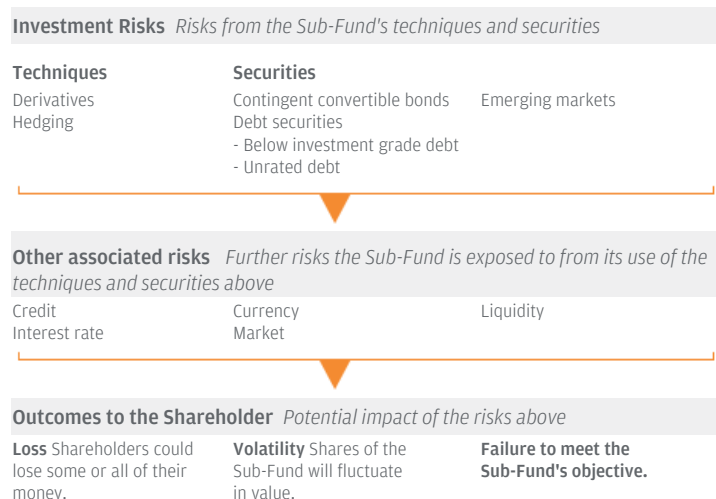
**Investment Risks** *Risks from the Sub-Fund's techniques and securities*

**Techniques**
Derivatives
Hedging

**Securities**
Contingent convertible bonds
Debt securities
- Below investment grade debt
- Unrated debt

Emerging markets

**Other associated risks** *Further risks the Sub-Fund is exposed to from its use of the techniques and securities above*

Credit
Interest rate

Currency
Market

Liquidity

**Outcomes to the Shareholder** *Potential impact of the risks above*

**Loss** Shareholders could lose some or all of their money.

**Volatility** Shares of the Sub-Fund will fluctuate in value.

**Failure to meet the Sub-Fund's objective.**